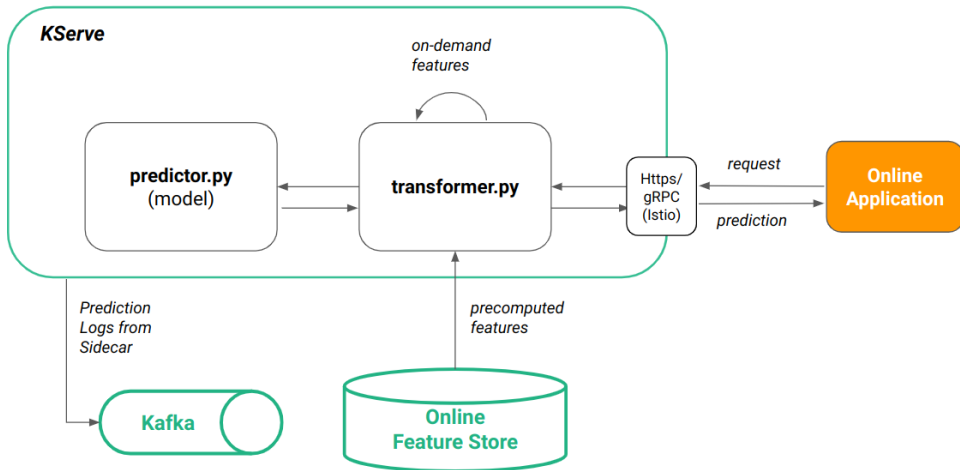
KServe

on-demand features

predictor.py (model)

transformer.py

Https/ gRPC (Istio)

request

prediction

Online Application

Prediction Logs from Sidecar

precomputed features

Kafka

Online Feature Store